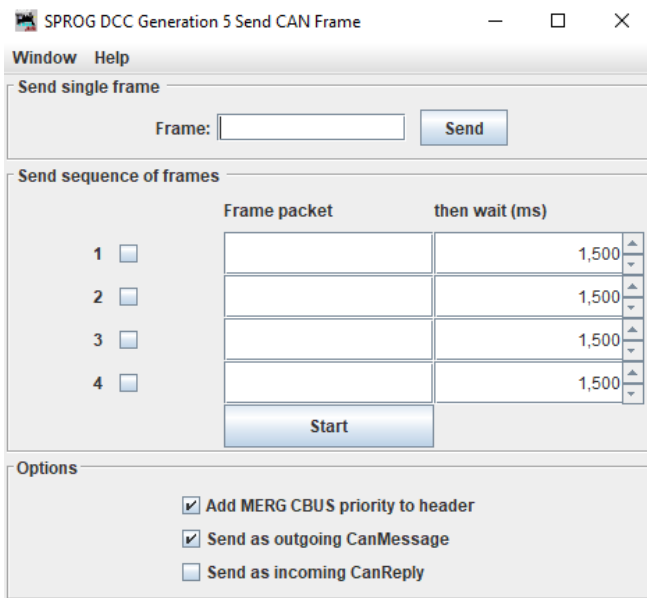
SPROG DCC Generation 5 Send CAN Frame

Window Help

Send single frame

Frame: Send

Send sequence of frames

Frame packet then wait (ms)

1 1,500

2 1,500

3 1,500

4 1,500

Start

Options

Add MERG CBUS priority to header

Send as outgoing CanMessage

Send as incoming CanReply